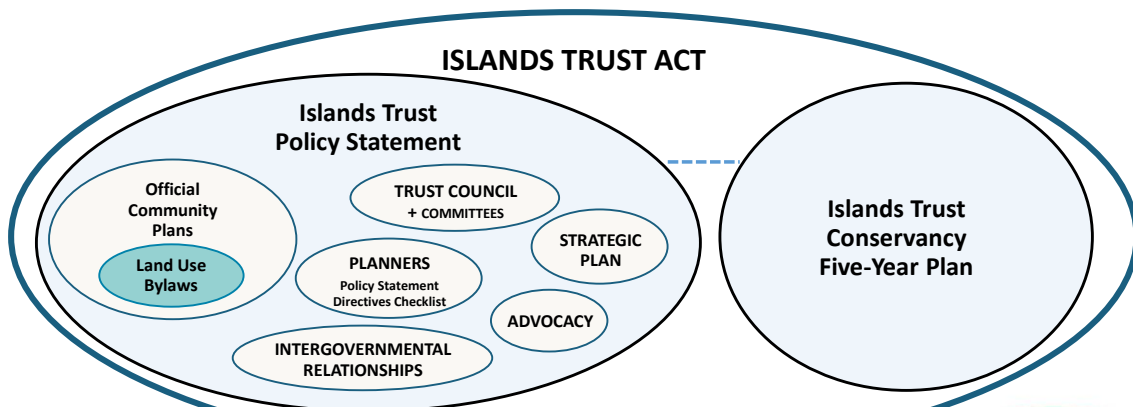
ISLANDS TRUST ACT

Islands Trust Policy Statement

Official Community Plans

Land Use Bylaws

TRUST COUNCIL + COMMITTEES

STRATEGIC PLAN

PLANNERS
Policy Statement Directives Checklist

ADVOCACY

INTERGOVERNMENTAL RELATIONSHIPS

Islands Trust Conservancy Five-Year Plan